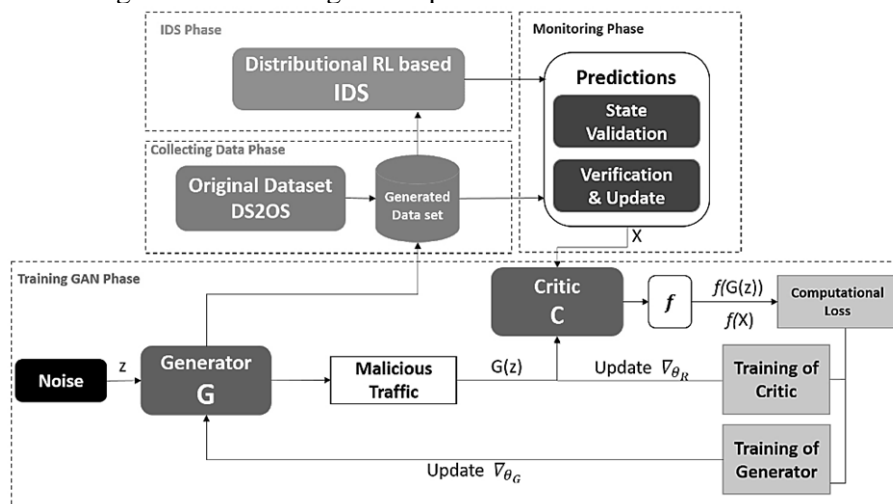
IDS Phase

Distributional RL based IDS

Monitoring Phase

Predictions

State Validation

Verification & Update

Collecting Data Phase

Original Dataset DS2OS

Generated Data set

X

Training GAN Phase

Critic C

$f$

$f$(G(z))

$f$(X)

Computational Loss

Noise

z

Generator G

Malicious Traffic

G(z)

Update $\nabla_{\theta_R}$

Training of Critic

Training of Generator

Update $\nabla_{\theta_G}$